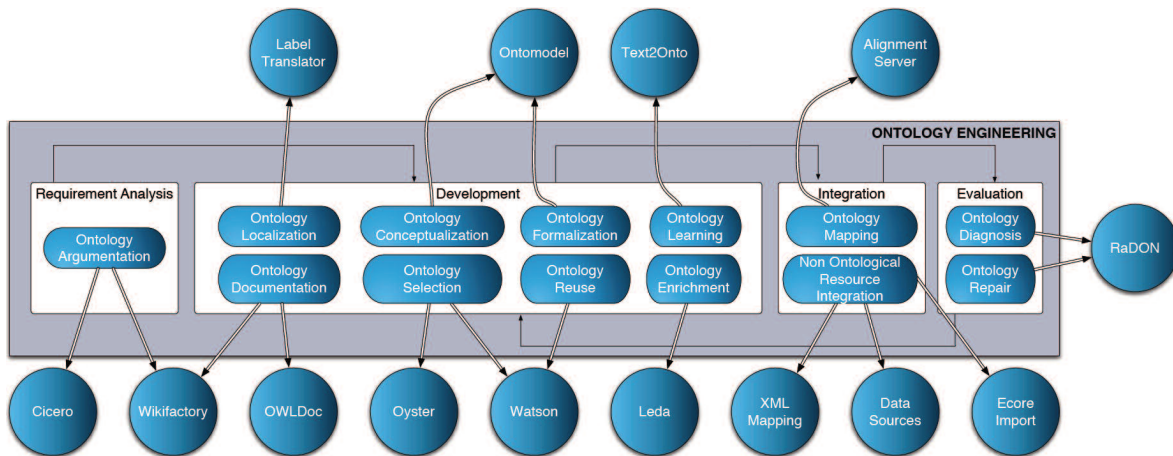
Label Translator

Ontomodel

Text2Onto

Alignment Server

ONTOLOGY ENGINEERING

Requirement Analysis

Ontology Argumentation

Development

Ontology Localization

Ontology Conceptualization

Ontology Formalization

Ontology Learning

Ontology Documentation

Ontology Selection

Ontology Reuse

Ontology Enrichment

Integration

Ontology Mapping

Non Ontological Resource Integration

Evaluation

Ontology Diagnosis

Ontology Repair

RaDON

Cicero

Wikifactory

OWLDoc

Oyster

Watson

Leda

XML Mapping

Data Sources

Ecore Import